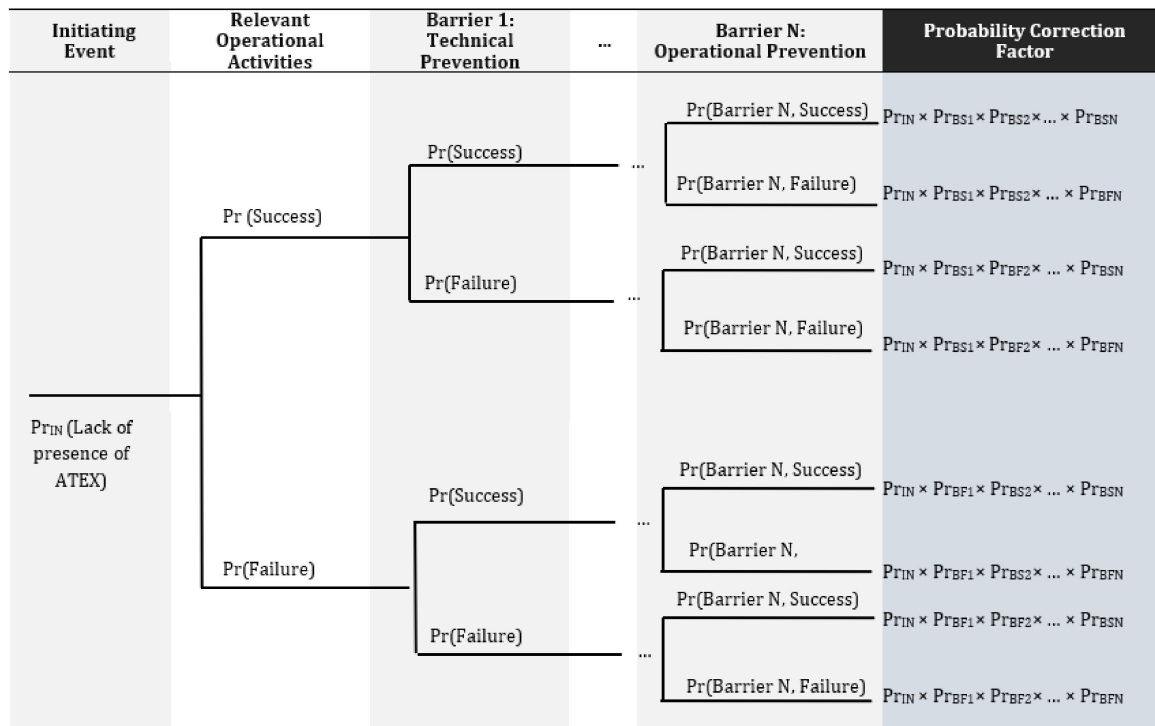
| Initiating Event | Relevant Operational Activities | Barrier 1: Technical Prevention | ... | Barrier N: Operational Prevention | Probability Correction Factor |
|---|---|---|---|---|---|

$Pr_{IN}$ (Lack of presence of ATEX)

Pr (Success)

Pr(Success)

...

Pr(Barrier N, Success) $Pr_{IN} \times Pr_{BS1} \times Pr_{BS2} \times ... \times Pr_{BSN}$

Pr(Barrier N, Failure) $Pr_{IN} \times Pr_{BS1} \times Pr_{BS2} \times ... \times Pr_{BFN}$

Pr(Failure)

...

Pr(Barrier N, Success) $Pr_{IN} \times Pr_{BS1} \times Pr_{BF2} \times ... \times Pr_{BSN}$

Pr(Barrier N, Failure) $Pr_{IN} \times Pr_{BS1} \times Pr_{BF2} \times ... \times Pr_{BFN}$

Pr(Failure)

Pr(Success)

...

Pr(Barrier N, Success) $Pr_{IN} \times Pr_{BF1} \times Pr_{BS2} \times ... \times Pr_{BSN}$

Pr(Barrier N, $Pr_{IN} \times Pr_{BF1} \times Pr_{BS2} \times ... \times Pr_{BFN}$

Pr(Failure)

...

Pr(Barrier N, Success) $Pr_{IN} \times Pr_{BF1} \times Pr_{BF2} \times ... \times Pr_{BSN}$

Pr(Barrier N, Failure) $Pr_{IN} \times Pr_{BF1} \times Pr_{BF2} \times ... \times Pr_{BFN}$